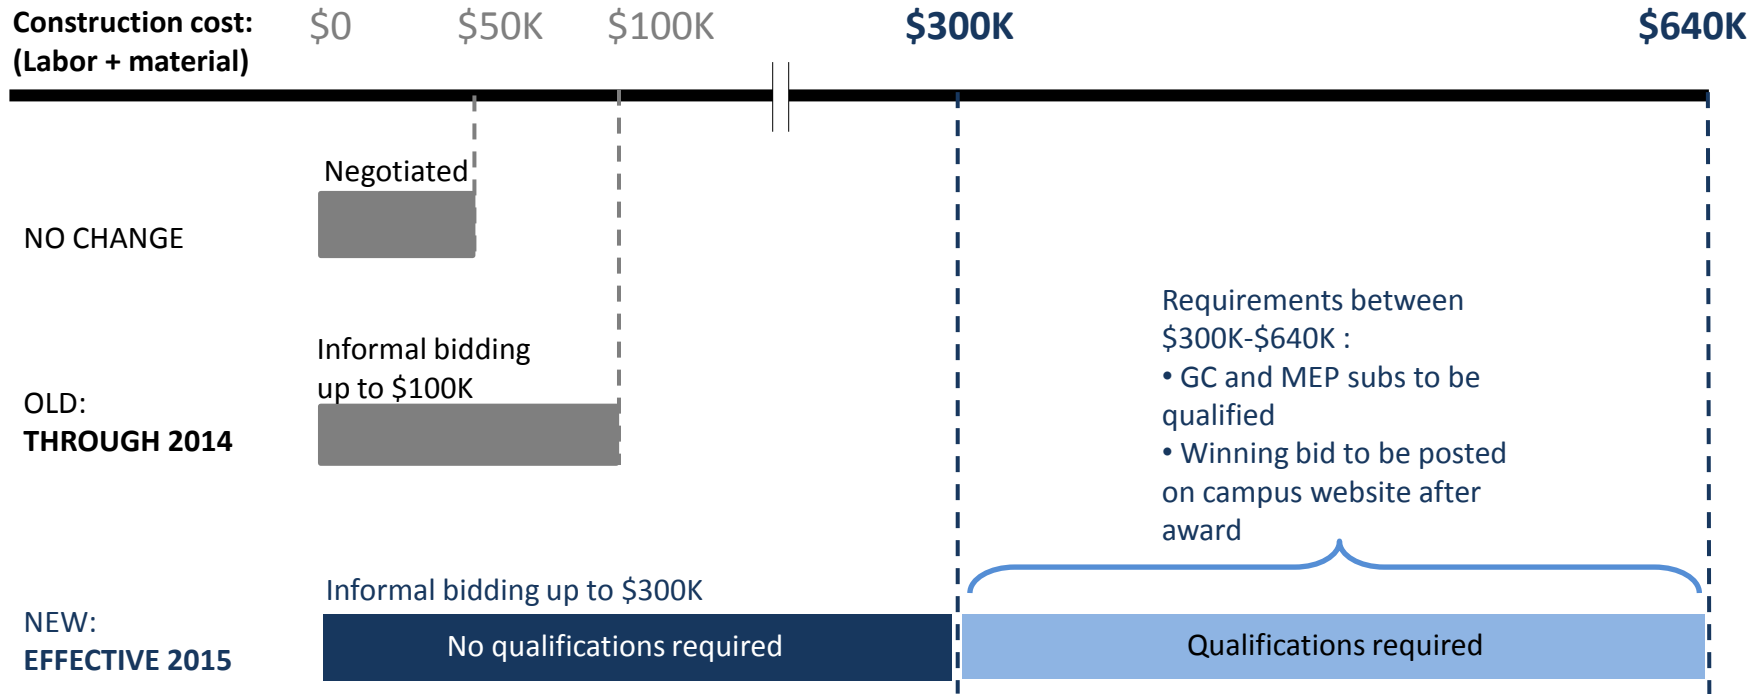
Construction cost:
(Labor + material)

\$0 \$50K \$100K \$300K \$640K

Negotiated

NO CHANGE

Requirements between \$300K-\$640K :
• GC and MEP subs to be qualified
• Winning bid to be posted on campus website after award

Informal bidding up to \$100K

OLD:
THROUGH 2014

Informal bidding up to \$300K

NEW:
EFFECTIVE 2015

No qualifications required

Qualifications required